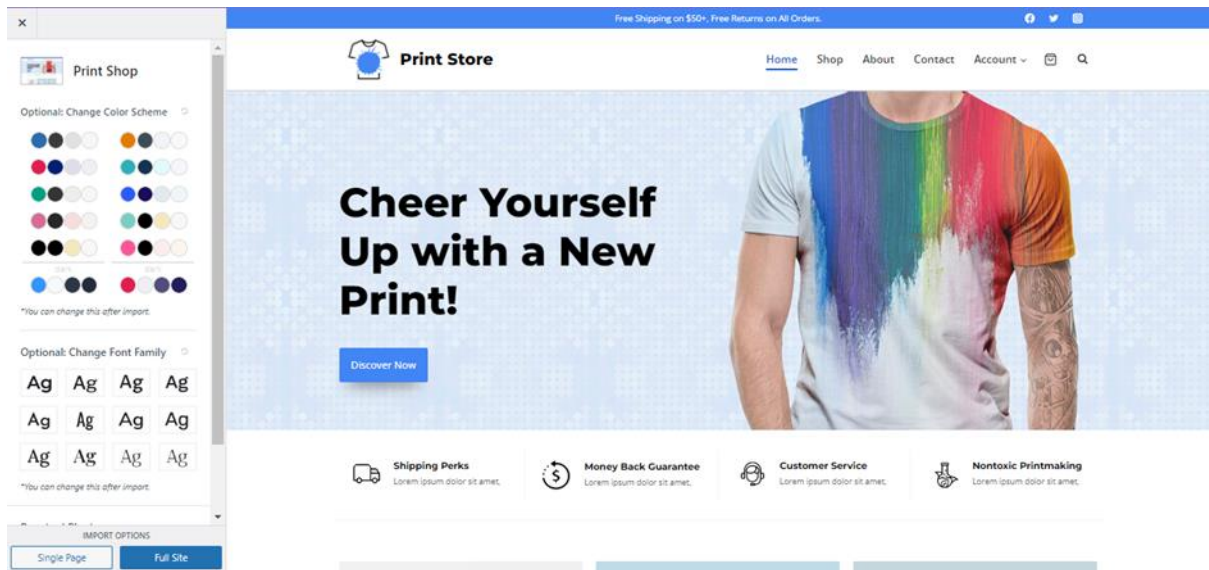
×

Print Shop

Optional: Change Color Scheme

*You can change this after import.

Optional: Change Font Family

| Ag | Ag | Ag | Ag |
|---|---|---|---|
| Ag | Ag | Ag | Ag |
| Ag | Ag | Ag | Ag |

*You can change this after import.

IMPORT OPTIONS

Single Page

Full Site

Free Shipping on $50+, Free Returns on All Orders.

Print Store

Home Shop About Contact Account

Cheer Yourself Up with a New Print!

Discover Now

Shipping Perks
Lorem ipsum dolor sit amet.

Money Back Guarantee
Lorem ipsum dolor sit amet.

Customer Service
Lorem ipsum dolor sit amet.

Nontoxic Printmaking
Lorem ipsum dolor sit amet.